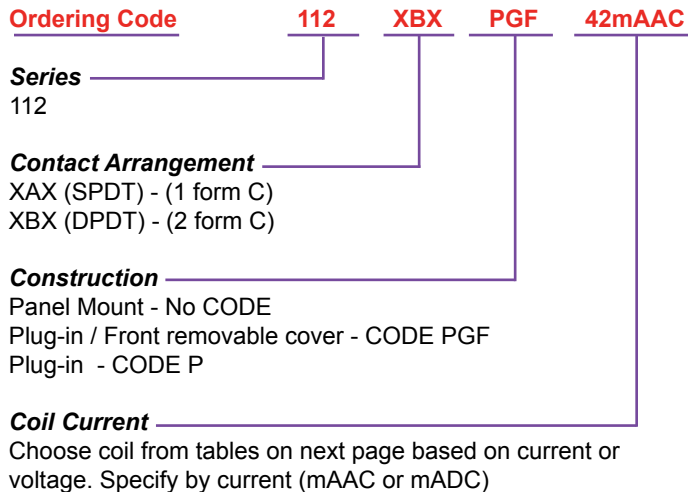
Ordering Code 112 XBX PGF 42mAAC

Series
112

Contact Arrangement
XAX (SPDT) - (1 form C)
XBX (DPDT) - (2 form C)

Construction
Panel Mount - No CODE
Plug-in / Front removable cover - CODE PGF
Plug-in - CODE P

Coil Current
Choose coil from tables on next page based on current or voltage. Specify by current (mAAC or mADC)